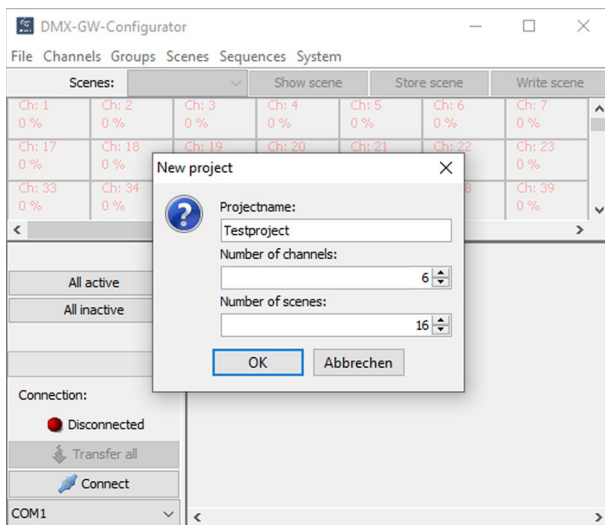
DMX-GW-Configurator

File Channels Groups Scenes Sequences System

Scenes: Show scene Store scene Write scene

Ch: 1 0 %
Ch: 2 0 %
Ch: 3 0 %
Ch: 4 0 %
Ch: 5 0 %
Ch: 6 0 %
Ch: 7 0 %
Ch: 17 0 %
Ch: 18 0 %
Ch: 19
Ch: 20
Ch: 21
Ch: 22
Ch: 23 0 %
Ch: 33 0 %
Ch: 34 0 %
Ch: 39 0 %

New project

Projectname:
Testproject
Number of channels:
6
Number of scenes:
16
OK Abbrechen

All active
All inactive

Connection:
Disconnected
Transfer all
Connect
COM1